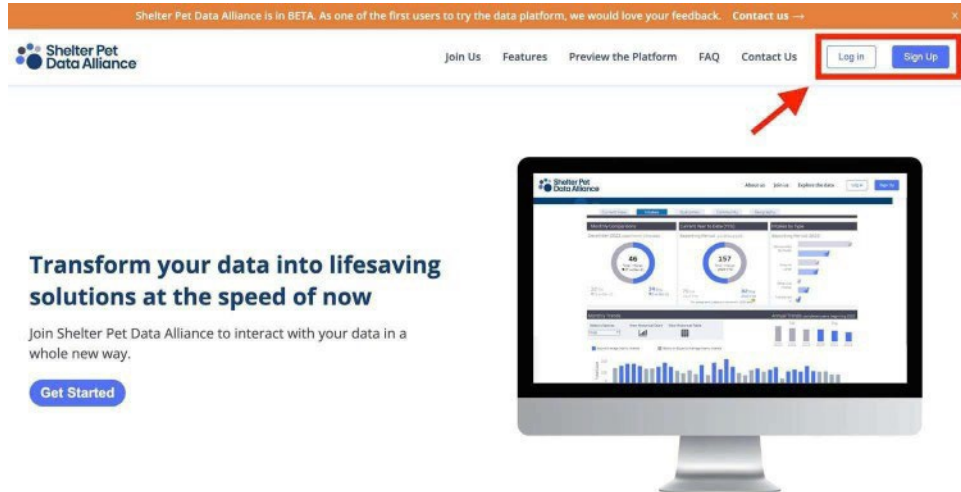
Shelter Pet Data Alliance is in BETA. As one of the first users to try the data platform, we would love your feedback. Contact us →

×

Shelter Pet Data Alliance

Join Us Features Preview the Platform FAQ Contact Us Log in Sign Up

Shelter Pet Data Alliance

About us Join us Explore the data Log in Sign Up

46

157

Transform your data into lifesaving solutions at the speed of now

Join Shelter Pet Data Alliance to interact with your data in a whole new way.

Get Started